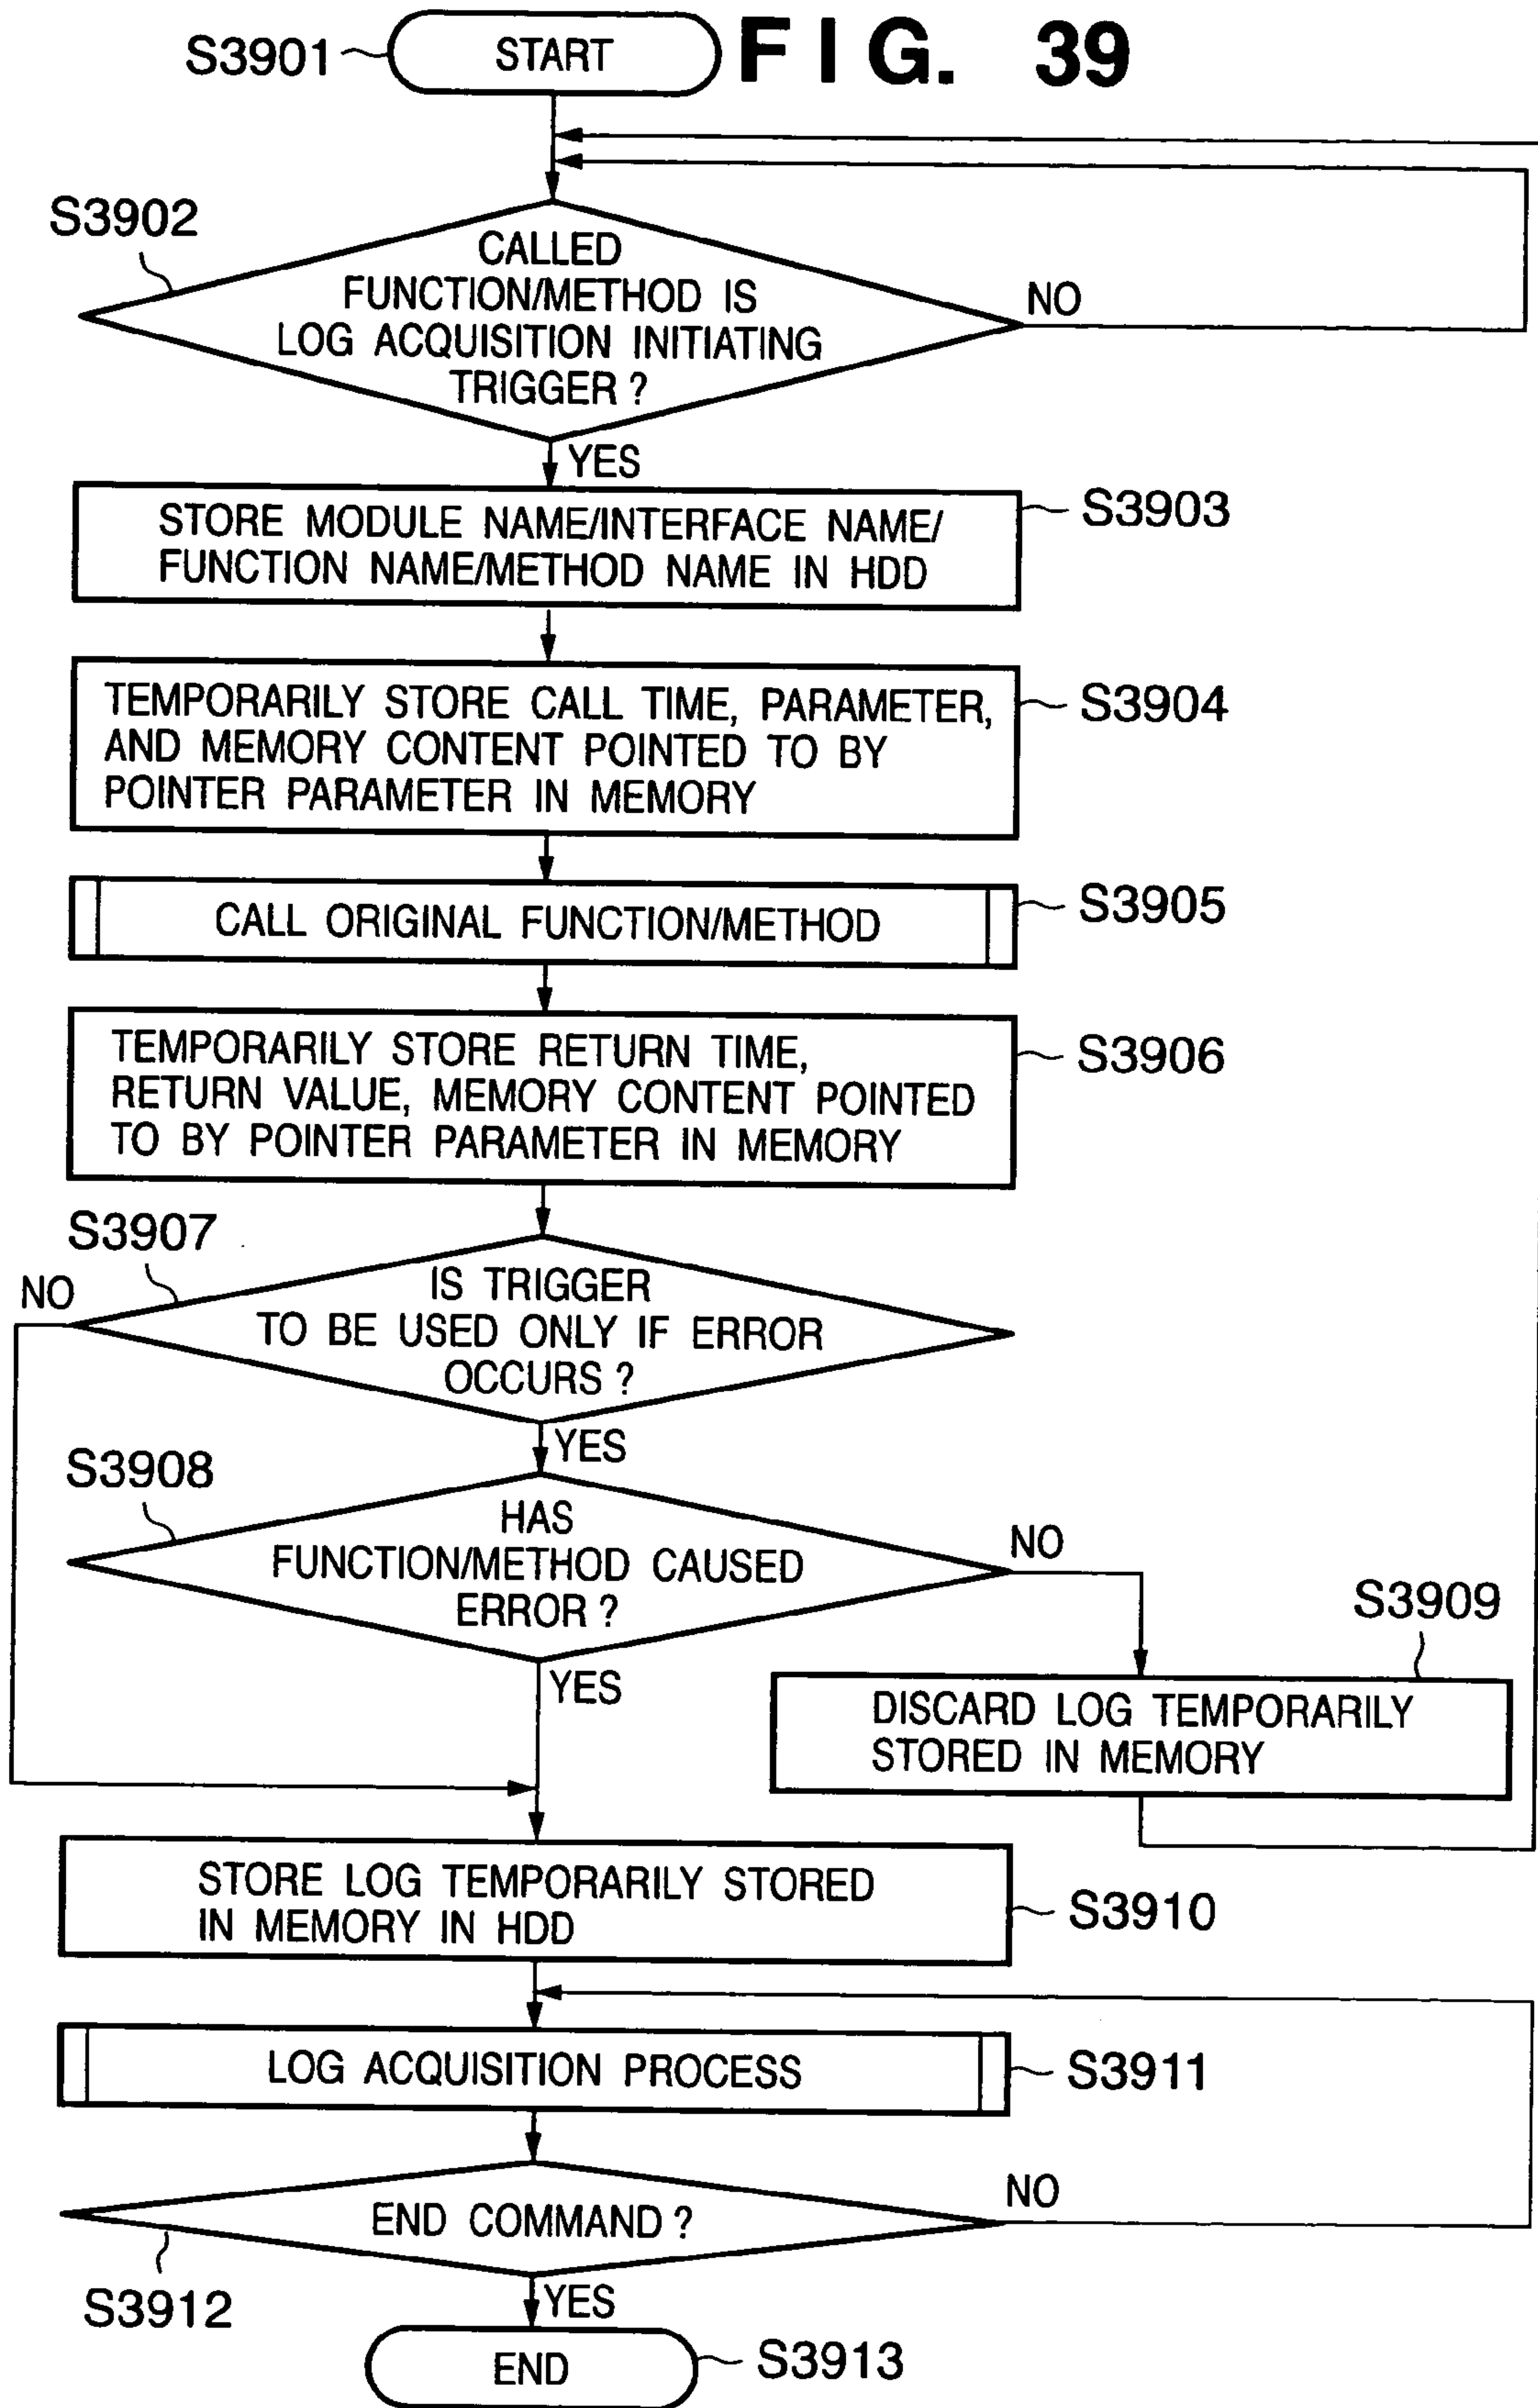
F I G. 39

S3901 START

S3902 CALLED FUNCTION/METHOD IS LOG ACQUISITION INITIATING TRIGGER ?

NO

YES

STORE MODULE NAME/INTERFACE NAME/ FUNCTION NAME/METHOD NAME IN HDD S3903

TEMPORARILY STORE CALL TIME, PARAMETER, AND MEMORY CONTENT POINTED TO BY POINTER PARAMETER IN MEMORY S3904

CALL ORIGINAL FUNCTION/METHOD S3905

TEMPORARILY STORE RETURN TIME, RETURN VALUE, MEMORY CONTENT POINTED TO BY POINTER PARAMETER IN MEMORY S3906

S3907 IS TRIGGER TO BE USED ONLY IF ERROR OCCURS ?

NO

YES

S3908 HAS FUNCTION/METHOD CAUSED ERROR ?

NO

YES

S3909 DISCARD LOG TEMPORARILY STORED IN MEMORY

STORE LOG TEMPORARILY STORED IN MEMORY IN HDD S3910

LOG ACQUISITION PROCESS S3911

END COMMAND ?

NO

S3912

YES

END S3913